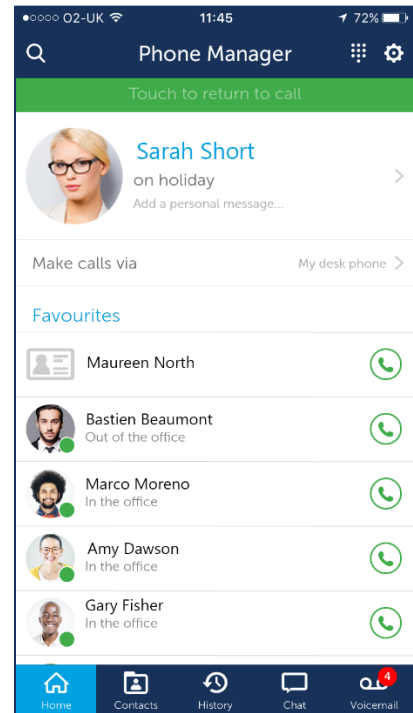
●○○○○ O2-UK 11:45 72%

Phone Manager

Touch to return to call

Sarah Short
on holiday
Add a personal message...

Make calls via
My desk phone

Favourites

Maureen North

Bastien Beaumont
Out of the office

Marco Moreno
In the office

Amy Dawson
In the office

Gary Fisher
In the office

Home
Contacts
History
Chat
4
Voicemail